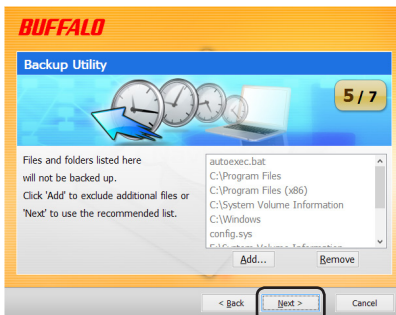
BUFFALO

Backup Utility

5/7

Files and folders listed here will not be backed up.
Click 'Add' to exclude additional files or 'Next' to use the recommended list.

autoexec.bat
C:\Program Files
C:\Program Files (x86)
C:\System Volume Information
C:\Windows
config.sys
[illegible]

Add...
Remove

< Back
Next >
Cancel